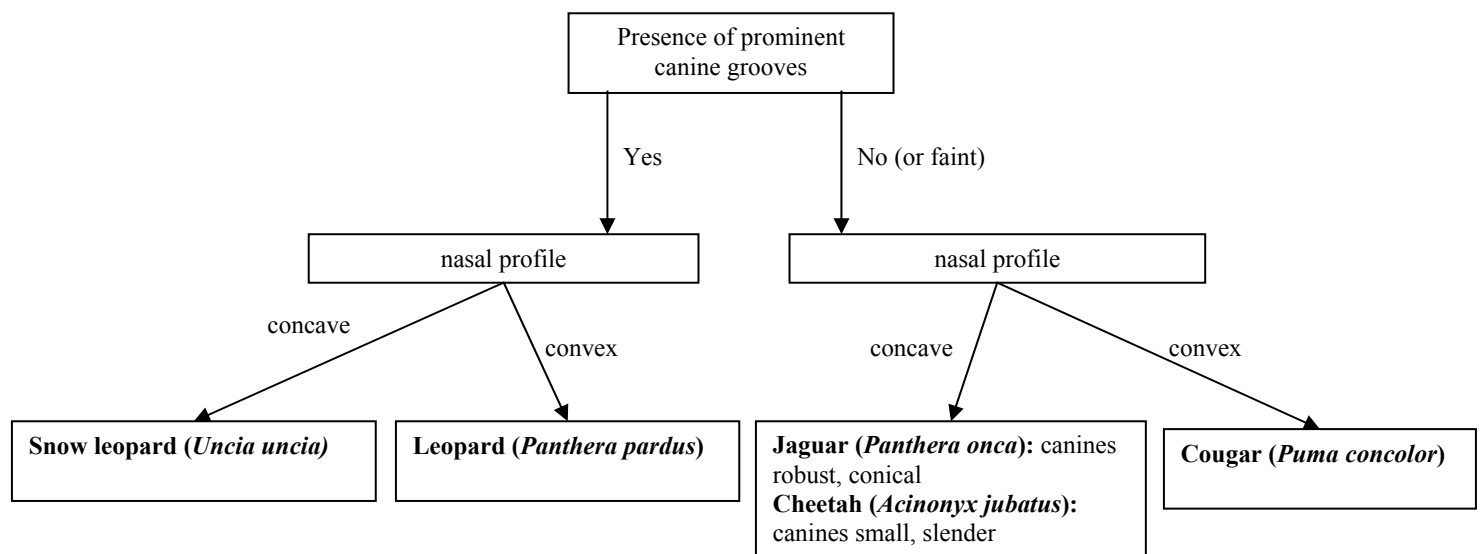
Presence of prominent canine grooves

Yes

No (or faint)

nasal profile

nasal profile

concave

convex

concave

convex

Snow leopard (Uncia uncia)

Leopard (Panthera pardus)

Jaguar (Panthera onca): canines robust, conical
Cheetah (Acinonyx jubatus): canines small, slender

Cougar (Puma concolor)